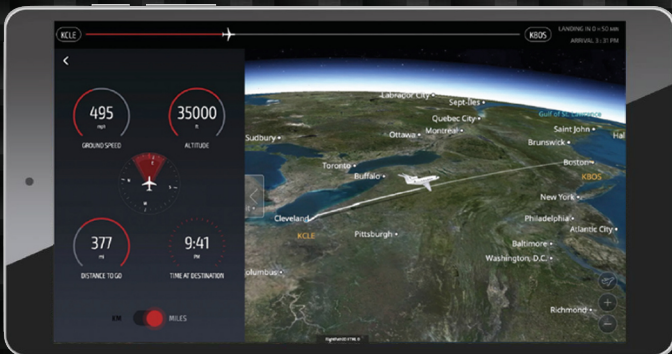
KCLE

KBOS

LANDING IN 0 : 50 min
ARRIVAL 3 : 31 PM

<

495
mph
GROUND SPEED

35000
ft
ALTITUDE

377
mi
DISTANCE TO GO

9:41
PM
TIME AT DESTINATION

KM MILES

Labrador City
Sept-Îles
Quebec City
Gulf of St. Lawrence
Sudbury
Ottawa
Montreal
Saint John
Hal
Brunswick
Toronto
Buffalo
Boston
KBOS
New York
Cleveland
KCLE
Pittsburgh
Philadelphia
Atlantic City
Baltimore
Washington, D.C.
Columbus
Richmond